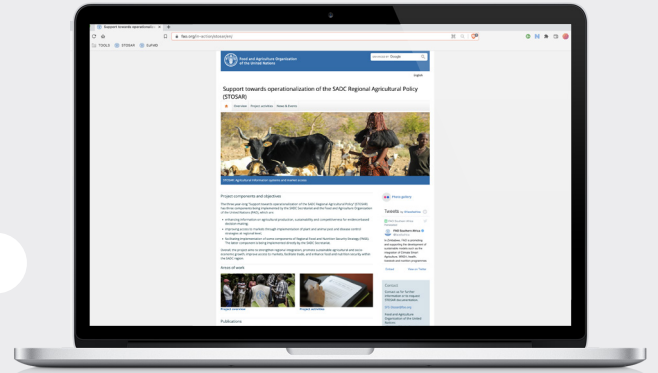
Support towards operationalizatio ×

fao.org/in-action/stosar/en/

TOOLS STOSAR FLIP300

Food and Agriculture Organization of the United Nations

ENHANCED BY Google

English

Support towards operationalization of the SADC Regional Agricultural Policy (STOSAR)

Overview Project activities News & Events

STOSAR: Agricultural information systems and markets access

Project components and objectives

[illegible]

Areas of work

Project overview

Project activities

Publications

Photo gallery

Tweets by @FAOSAfrica

FAO Southern Africa

Embed View on Twitter

Contact

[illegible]